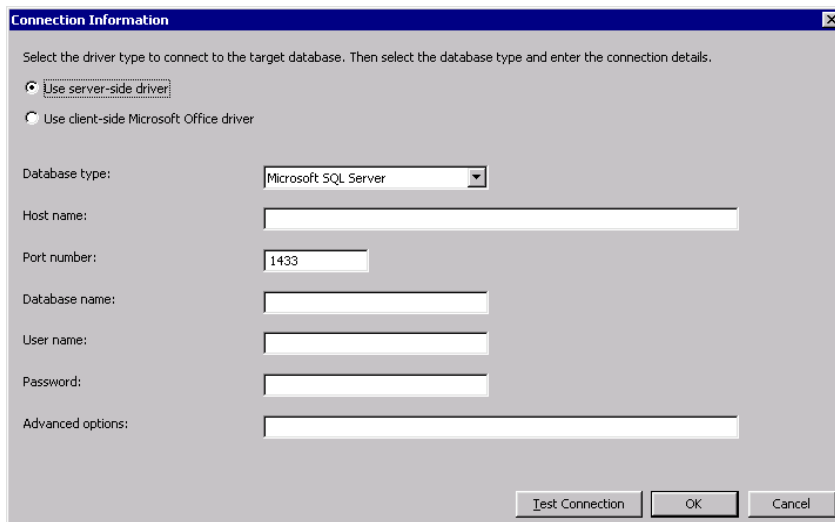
Connection Information

Select the driver type to connect to the target database. Then select the database type and enter the connection details.

Use server-side driver

Use client-side Microsoft Office driver

Database type: Microsoft SQL Server

Host name:

Port number: 1433

Database name:

User name:

Password:

Advanced options:

Test Connection
OK
Cancel